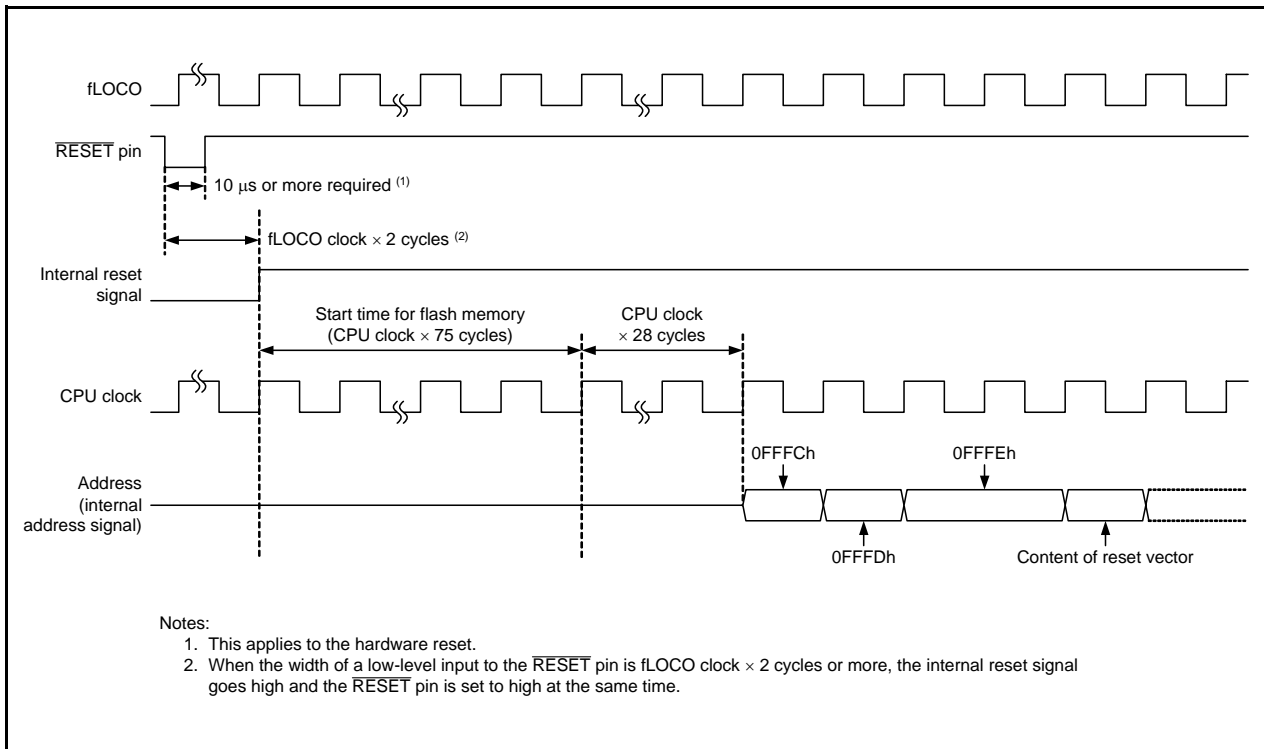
fLOCO

$\overline{\text{RESET}}$ pin

10 μs or more required $^{(1)}$

fLOCO clock × 2 cycles $^{(2)}$

Internal reset signal

Start time for flash memory (CPU clock × 75 cycles)

CPU clock × 28 cycles

CPU clock

Address (internal address signal)

0FFFCh

0FFFEh

0FFFDh

Content of reset vector

Notes:
1. This applies to the hardware reset.
2. When the width of a low-level input to the $\overline{\text{RESET}}$ pin is fLOCO clock × 2 cycles or more, the internal reset signal goes high and the $\overline{\text{RESET}}$ pin is set to high at the same time.